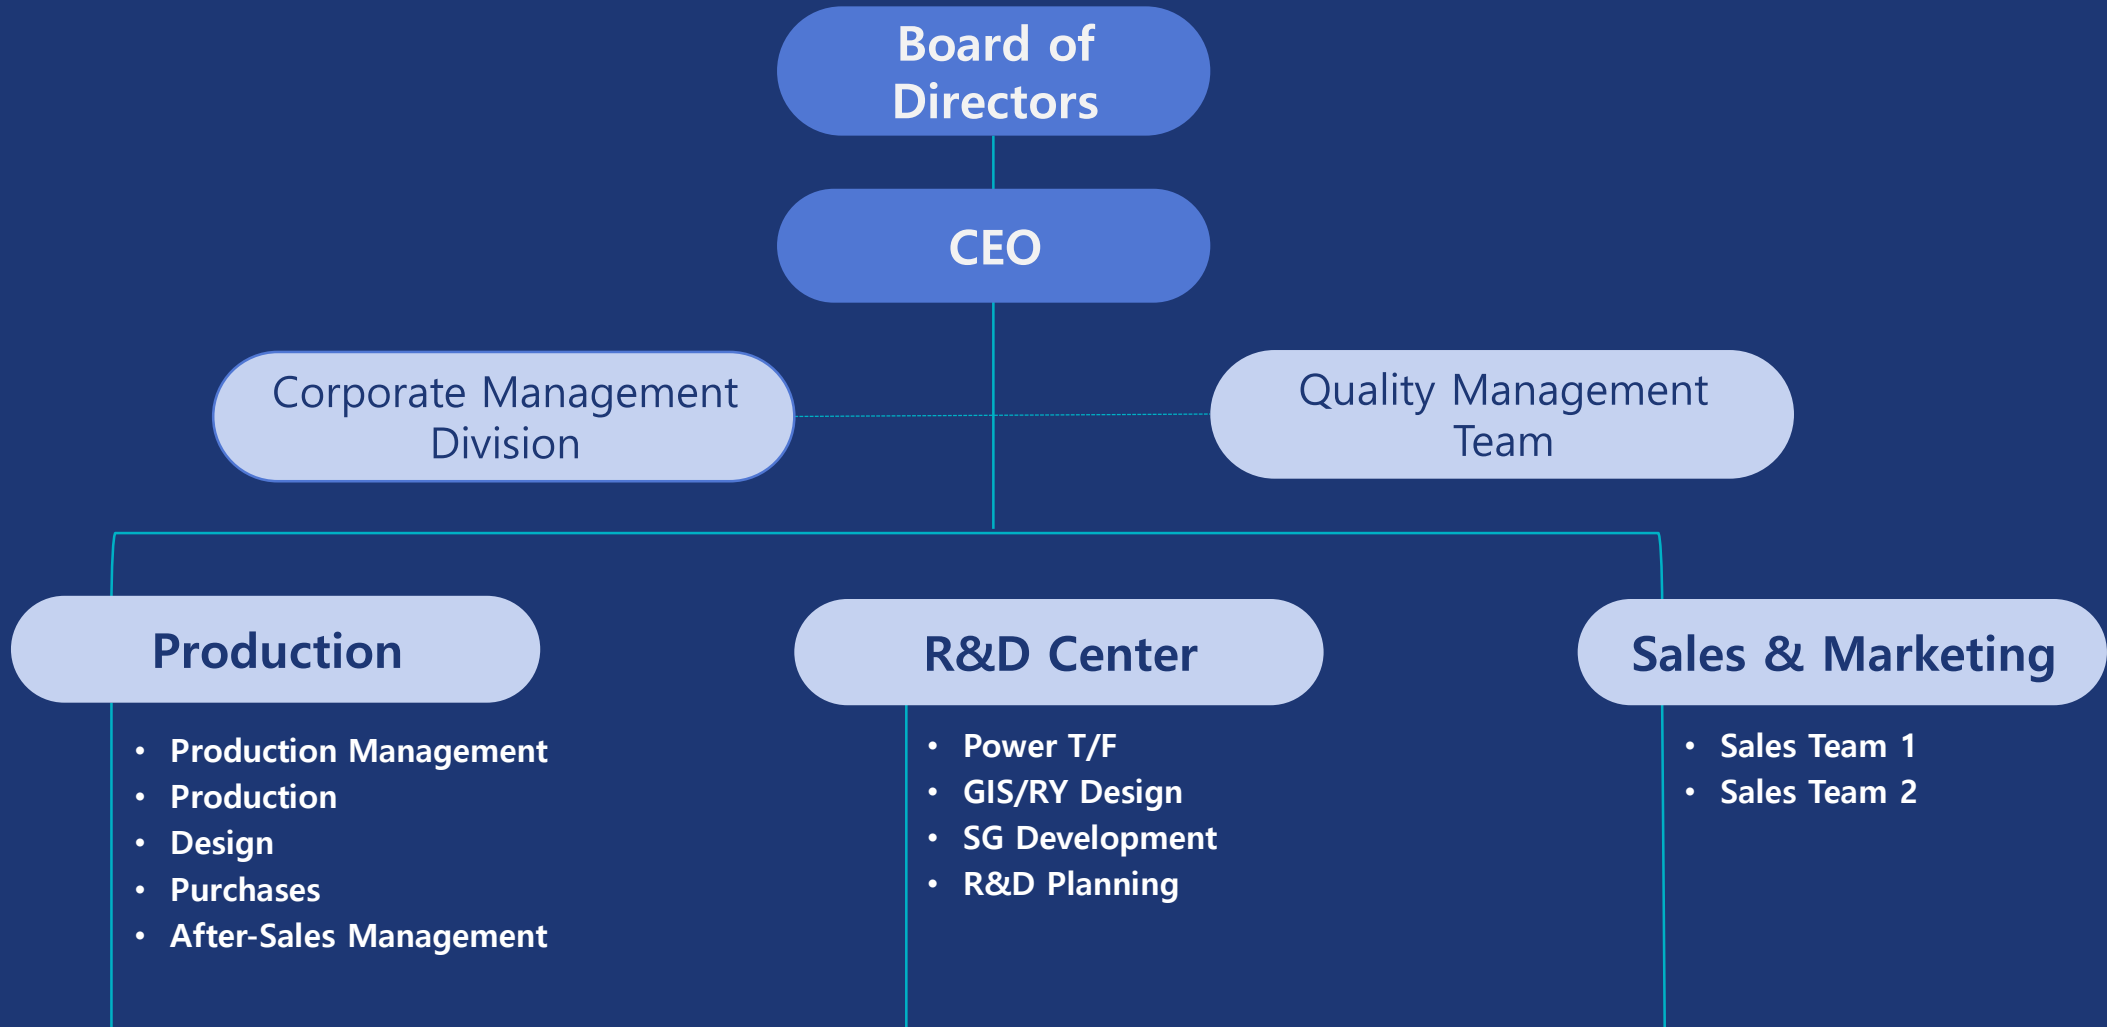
Board of Directors

CEO

Corporate Management Division

Quality Management Team

Production

- Production Management
- Production
- Design
- Purchases
- After-Sales Management

R&D Center

- Power T/F
- GIS/RY Design
- SG Development
- R&D Planning

Sales & Marketing

- Sales Team 1
- Sales Team 2